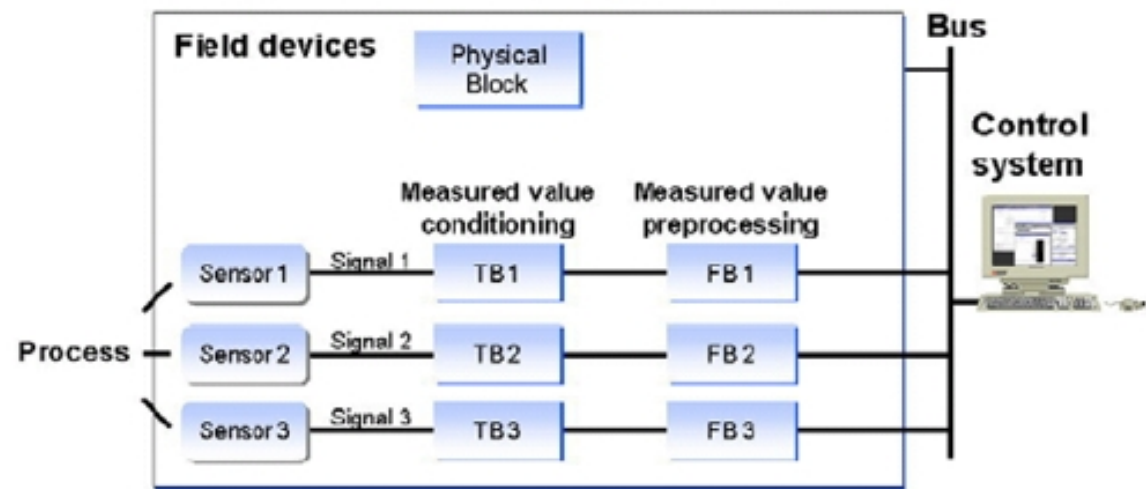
Field devices

Physical Block

Bus

Control system

Measured value conditioning

Measured value preprocessing

Sensor 1

Signal 1

TB1

FB 1

Process

Sensor 2

Signal 2

TB2

FB 2

Sensor 3

Signal 3

TB3

FB 3